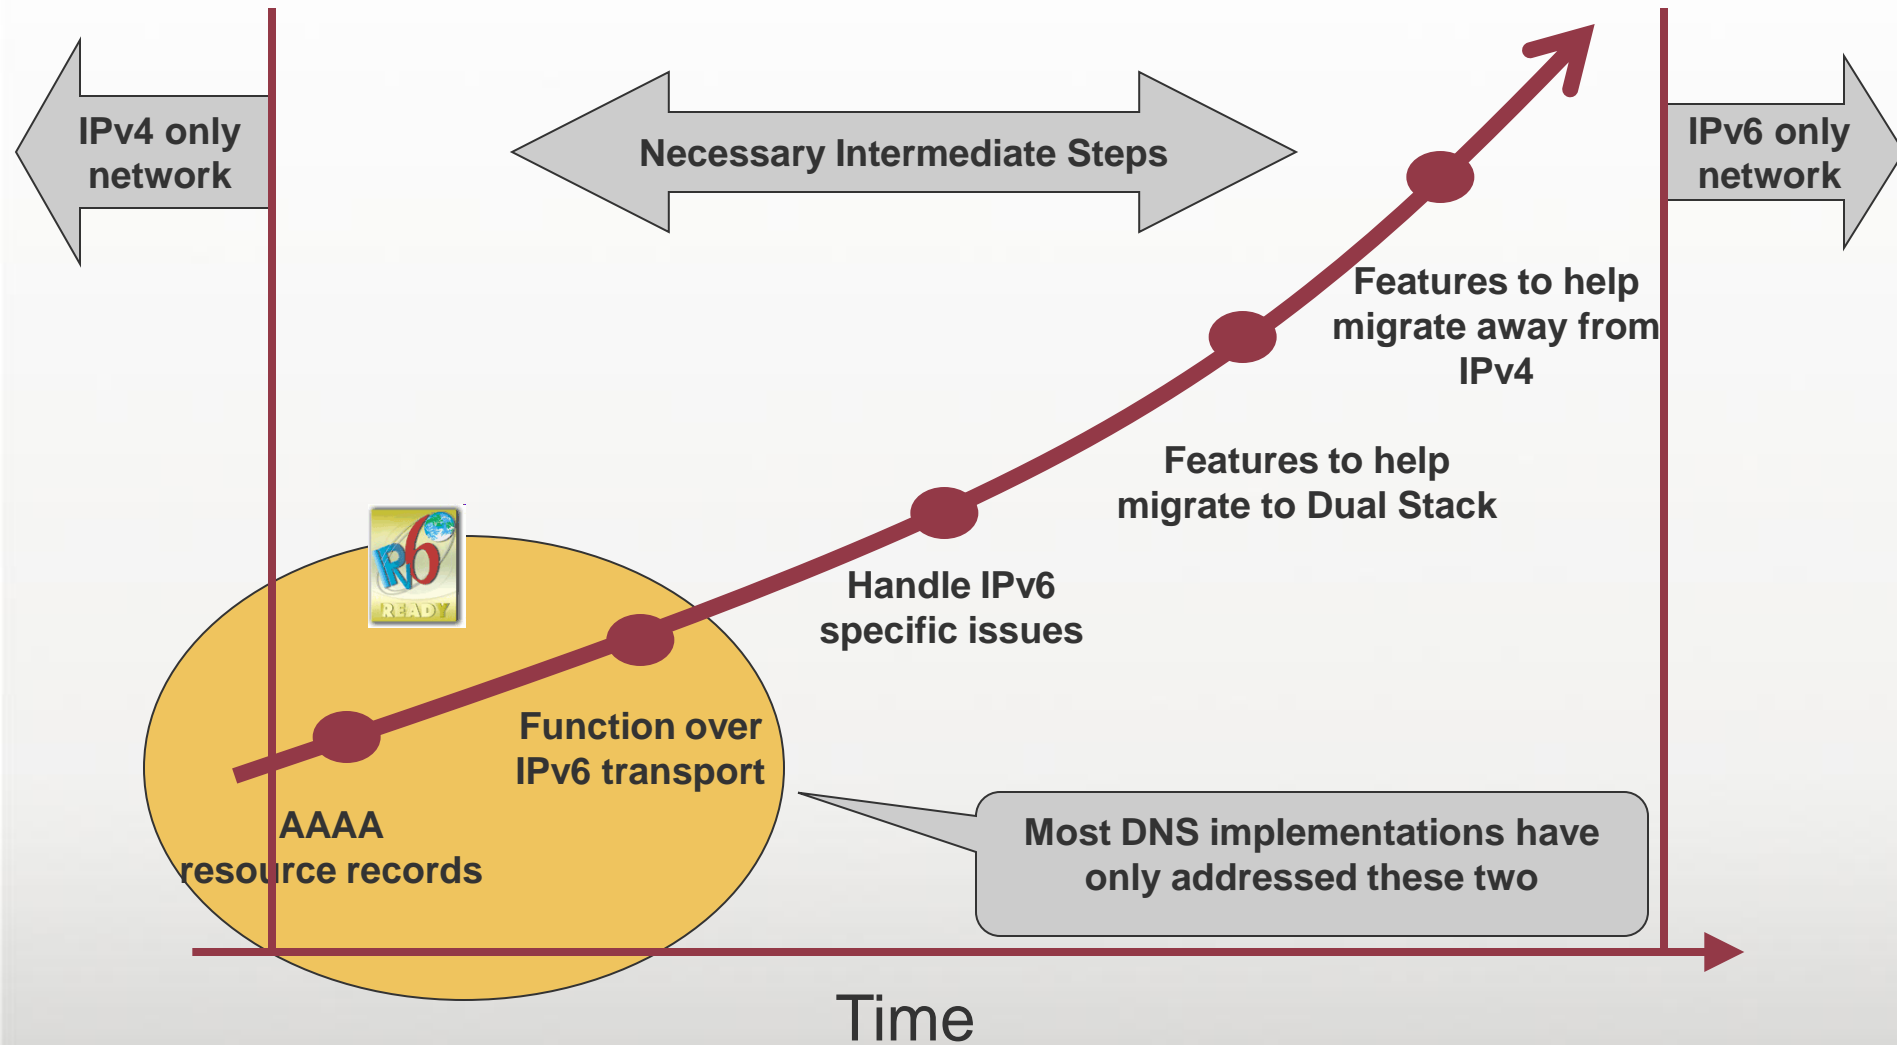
IPv4 only network

Necessary Intermediate Steps

IPv6 only network

Features to help migrate away from IPv4

Features to help migrate to Dual Stack

Handle IPv6 specific issues

IPv6 READY

Function over IPv6 transport

AAAA resource records

Most DNS implementations have only addressed these two

Time